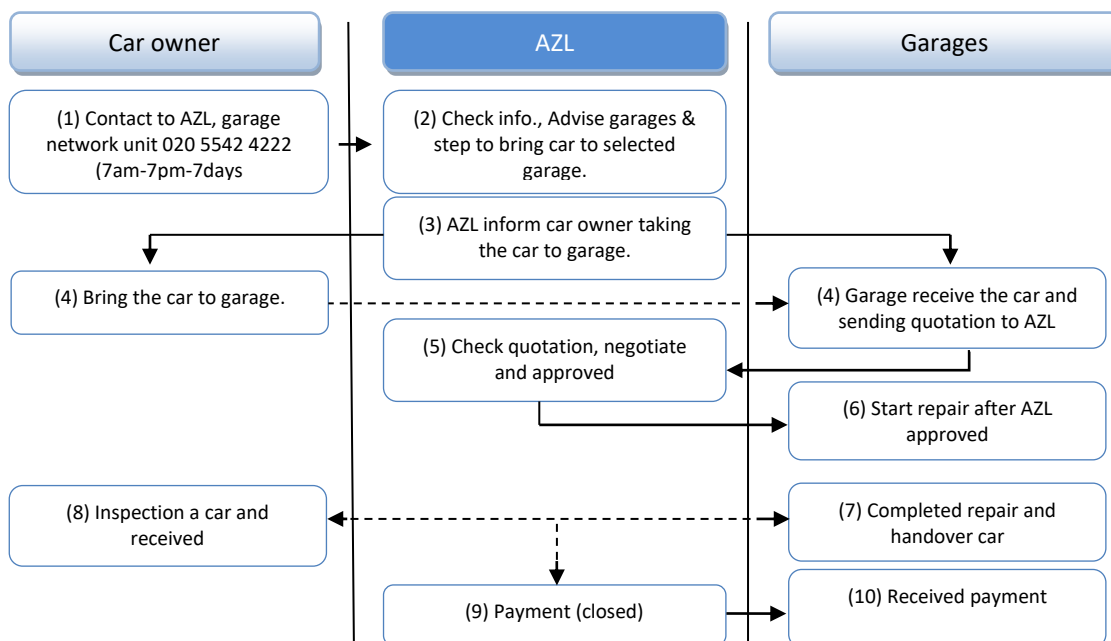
Car owner

AZL

Garages

(1) Contact to AZL, garage network unit 020 5542 4222 (7am-7pm-7days

(2) Check info., Advise garages & step to bring car to selected garage.

(3) AZL inform car owner taking the car to garage.

(4) Bring the car to garage.

(4) Garage receive the car and sending quotation to AZL

(5) Check quotation, negotiate and approved

(6) Start repair after AZL approved

(8) Inspection a car and received

(7) Completed repair and handover car

(9) Payment (closed)

(10) Received payment